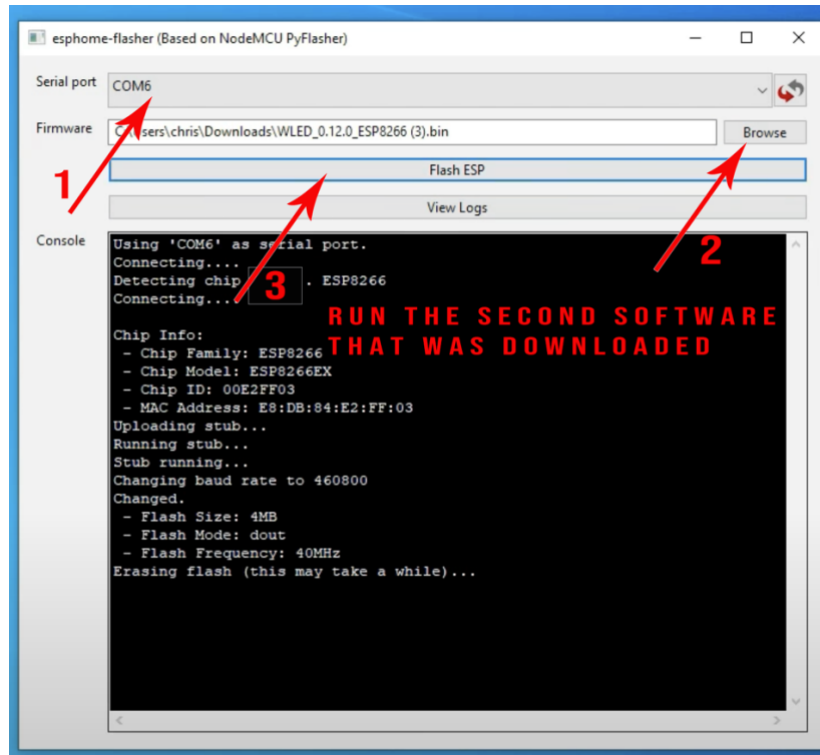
esphome-flasher (Based on NodeMCU PyFlasher)

Serial port COM6

Firmware C:\Users\chris\Downloads\WLED_0.12.0_ESP8266 (3).bin Browse

Flash ESP

View Logs

Console

1

2

3

Using 'COM6' as serial port.
Connecting....
Detecting chip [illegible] ESP8266
Connecting....

Chip Info:
- Chip Family: ESP8266
- Chip Model: ESP8266EX
- Chip ID: 00E2FF03
- MAC Address: E8:DB:84:E2:FF:03
Uploading stub...
Running stub...
Stub running...
Changing baud rate to 460800
Changed.
- Flash Size: 4MB
- Flash Mode: dout
- Flash Frequency: 40MHz
Erasing flash (this may take a while)...

RUN THE SECOND SOFTWARE THAT WAS DOWNLOADED